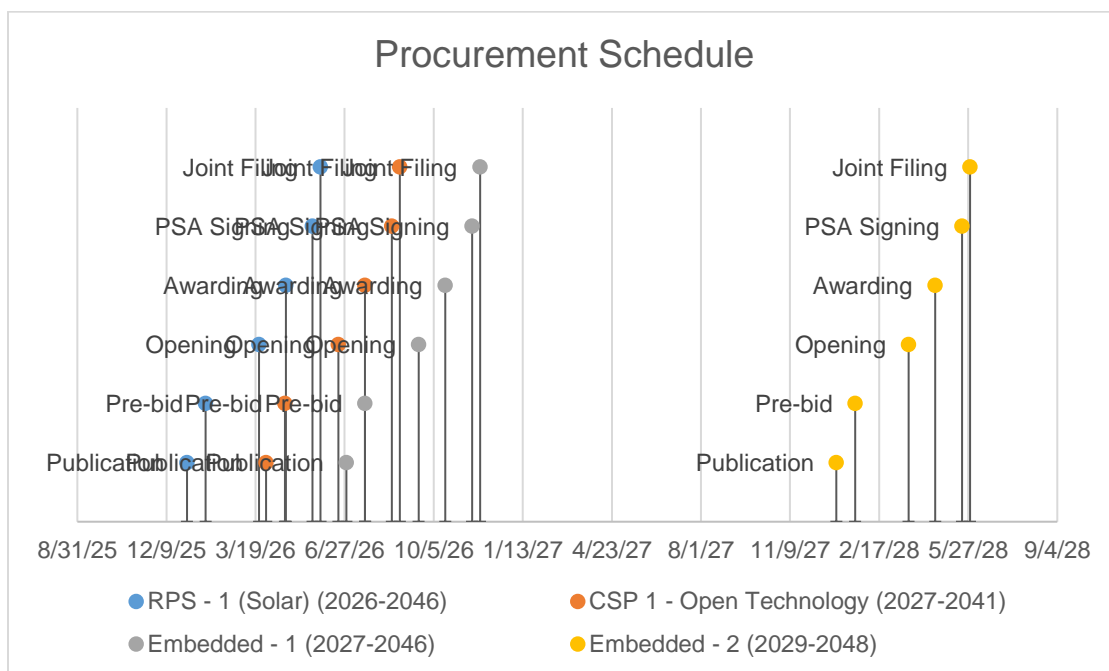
Procurement Schedule

Joint Filing Joint Filing Joint Filing Joint Filing
PSA Signing PSA Signing PSA Signing PSA Signing
Awarding Awarding Awarding Awarding
Opening Opening Opening Opening
Pre-bid Pre-bid Pre-bid Pre-bid
Publication Publication Publication Publication

8/31/25 12/9/25 3/19/26 6/27/26 10/5/26 1/13/27 4/23/27 8/1/27 11/9/27 2/17/28 5/27/28 9/4/28

RPS - 1 (Solar) (2026-2046)
CSP 1 - Open Technology (2027-2041)
Embedded - 1 (2027-2046)
Embedded - 2 (2029-2048)